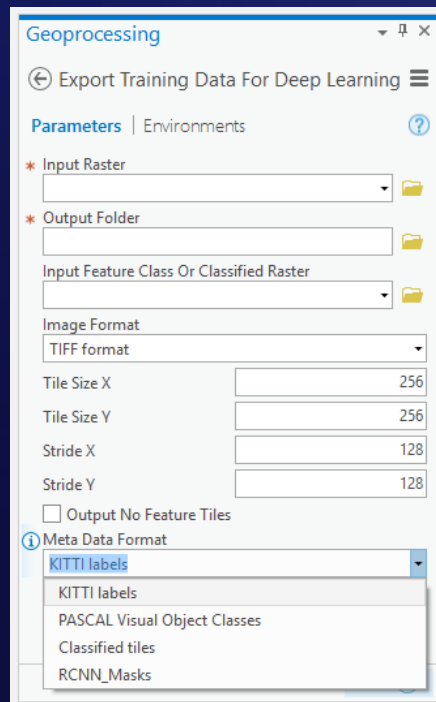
Geoprocessing

Export Training Data For Deep Learning

Parameters | Environments

* Input Raster

* Output Folder

Input Feature Class Or Classified Raster

Image Format

TIFF format

Tile Size X 256

Tile Size Y 256

Stride X 128

Stride Y 128

Output No Feature Tiles

Meta Data Format

KITTI labels

KITTI labels

PASCAL Visual Object Classes

Classified tiles

RCNN_Masks